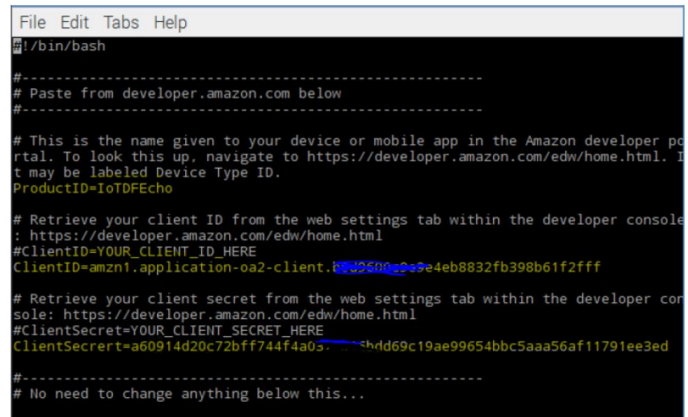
File Edit Tabs Help

#!/bin/bash

#-------------------------------------------------------------
# Paste from developer.amazon.com below
#-------------------------------------------------------------

# This is the name given to your device or mobile app in the Amazon developer portal. To look this up, navigate to https://developer.amazon.com/edw/home.html. It may be labeled Device Type ID.
ProductID=IoTDFEcho

# Retrieve your client ID from the web settings tab within the developer console: https://developer.amazon.com/edw/home.html
#ClientID=YOUR_CLIENT_ID_HERE
ClientID=amzn1.application-oa2-client.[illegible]e4eb8832fb398b61f2fff

# Retrieve your client secret from the web settings tab within the developer console: https://developer.amazon.com/edw/home.html
#ClientSecret=YOUR_CLIENT_SECRET_HERE
ClientSecrert=a60914d20c72bff744f4a0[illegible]bdd69c19ae99654bbc5aaa56af11791ee3ed

#-------------------------------------------------------------
# No need to change anything below this...